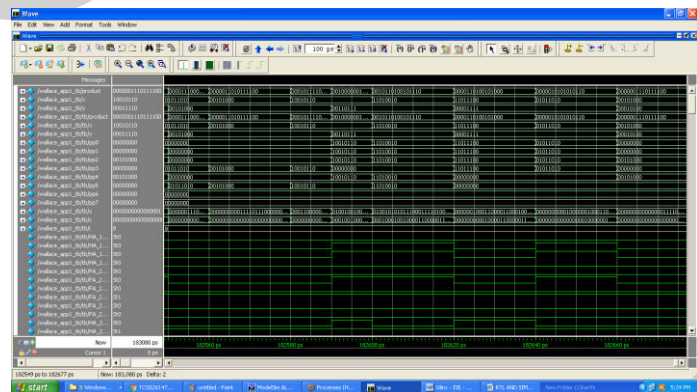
Wave

File Edit View Add Format Tools Window

Wave

100 ps

Messages

/wallace_app1_tb/product 0000011100111100
/wallace_app1_tb/a 10010110
/wallace_app1_tb/b 00011110
/wallace_app1_tb/c 00101000
/wallace_app1_tb/d/product 0000011100111100
/wallace_app1_tb/d/a 10010110
/wallace_app1_tb/d/b 00011110
/wallace_app1_tb/d/pp0 00000000
/wallace_app1_tb/d/pp1 10010110
/wallace_app1_tb/d/pp2 00101000
/wallace_app1_tb/d/pp3 00000000
/wallace_app1_tb/d/pp4 00000000
/wallace_app1_tb/d/pp5 00000000
/wallace_app1_tb/d/pp6 00101000
/wallace_app1_tb/d/pp7 00000000
/wallace_app1_tb/d/s 0000000000000000
/wallace_app1_tb/d/c 0000000000000000
/wallace_app1_tb/d/l 0

Now 183000 ps
Cursor 1 0 ps

182500 ps 182560 ps 182600 ps 182620 ps 182640 ps 182660 ps

182549 ps to 182677 ps Now: 183,000 ps Delta: 2

start 3 Windows... TCS0260147... untitled - Paint ModelSim-Alt... Processes (H... Wave Xilinx - ISE - ... RTL AND SIM... New Folder (2)(with... 5:24 PM